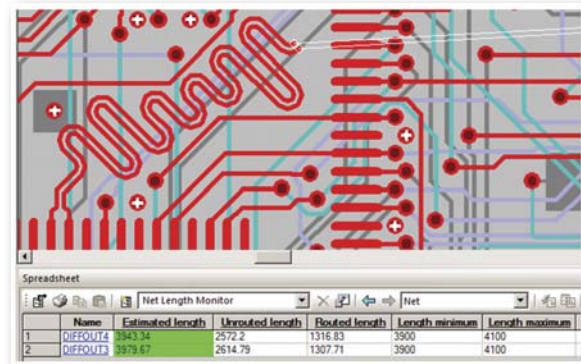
Spreadsheet

Net Length Monitor

Net

| | Name | Estimated length | Unrouted length | Routed length | Length minimum | Length maximum |
|---|---|---|---|---|---|---|
| 1 | DIFFOUT4 | 3943.34 | 2572.2 | 1316.83 | 3900 | 4100 |
| 2 | DIFFOUT3 | 3979.67 | 2614.79 | 1307.71 | 3900 | 4100 |